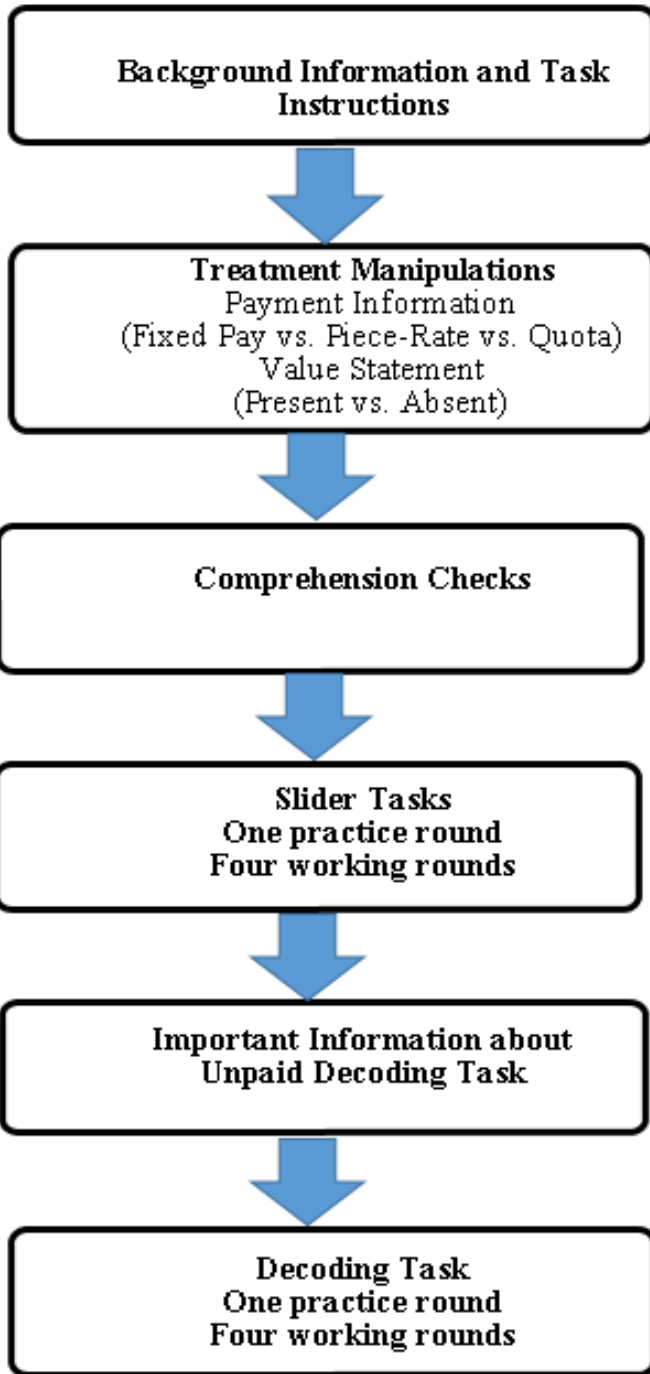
Background Information and Task Instructions

Treatment Manipulations
Payment Information
(Fixed Pay vs. Piece-Rate vs. Quota)
Value Statement
(Present vs. Absent)

Comprehension Checks

Slider Tasks
One practice round
Four working rounds

Important Information about Unpaid Decoding Task

Decoding Task
One practice round
Four working rounds